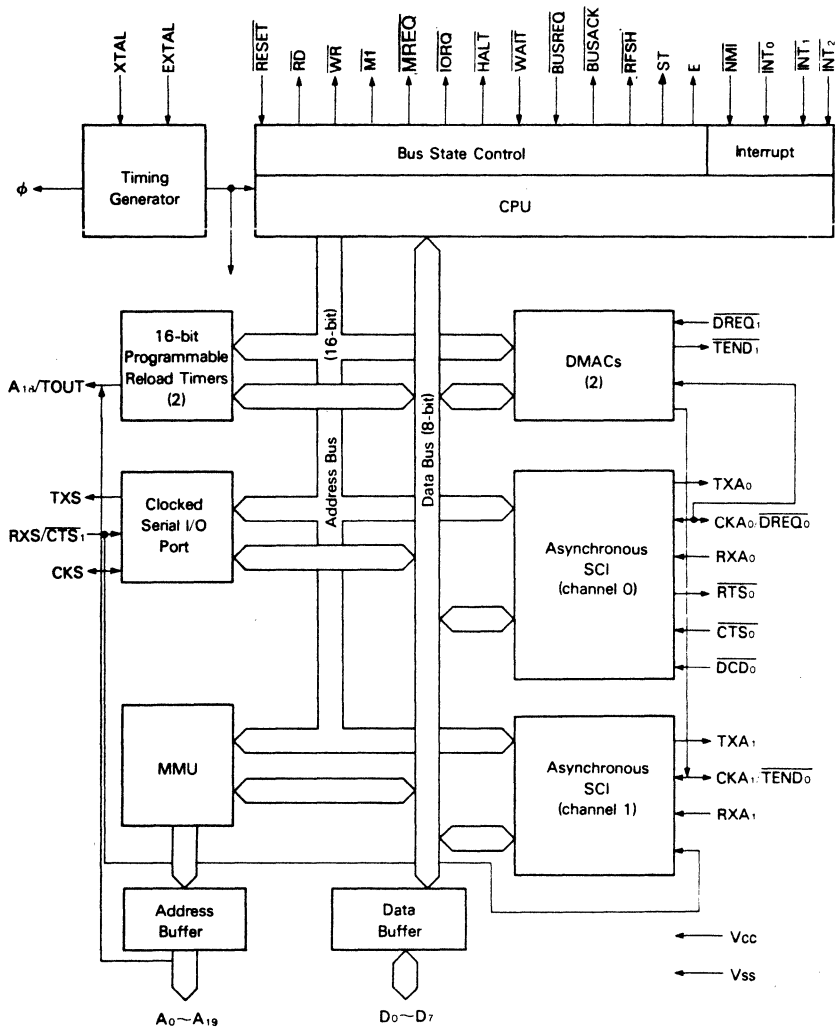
XTAL
EXTAL
$\overline{RESET}$
$\overline{RD}$
$\overline{WR}$
$\overline{M1}$
$\overline{MREQ}$
$\overline{IORQ}$
$\overline{HALT}$
$\overline{WAIT}$
$\overline{BUSREQ}$
$\overline{BUSACK}$
$\overline{RFSH}$
ST
E
$\overline{NMI}$
$\overline{INT_0}$
$\overline{INT_1}$
$\overline{INT_2}$

$\phi$

Timing Generator

Bus State Control

Interrupt

CPU

16-bit Programmable Reload Timers (2)

(16-bit)

Address Bus

Data Bus (8-bit)

DMACs (2)

$\overline{DREQ_1}$
$\overline{TEND_1}$

$A_{18}$/TOUT

TXS
RXS/$\overline{CTS_1}$
CKS

Clocked Serial I/O Port

Asynchronous SCI (channel 0)

$TXA_0$
$CKA_0$/$\overline{DREQ_0}$
$RXA_0$
$\overline{RTS_0}$
$\overline{CTS_0}$
$\overline{DCD_0}$

MMU

Asynchronous SCI (channel 1)

$TXA_1$
$CKA_1$/$\overline{TEND_0}$
$RXA_1$

Address Buffer

Data Buffer

Vcc
Vss

$A_0 \sim A_{19}$

$D_0 \sim D_7$